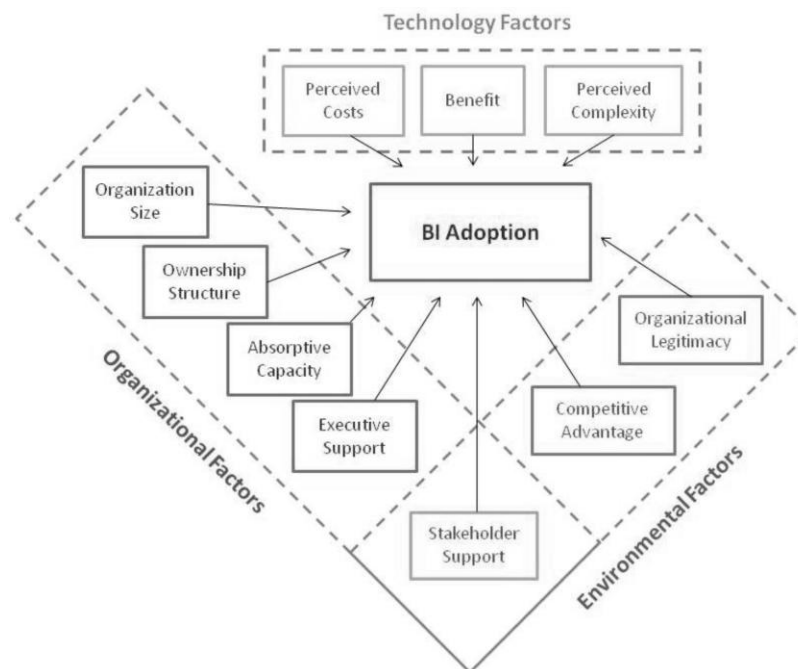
Technology Factors

Perceived Costs

Benefit

Perceived Complexity

Organization Size

BI Adoption

Ownership Structure

Absorptive Capacity

Executive Support

Organizational Legitimacy

Competitive Advantage

Stakeholder Support

Organizational Factors

Environmental Factors